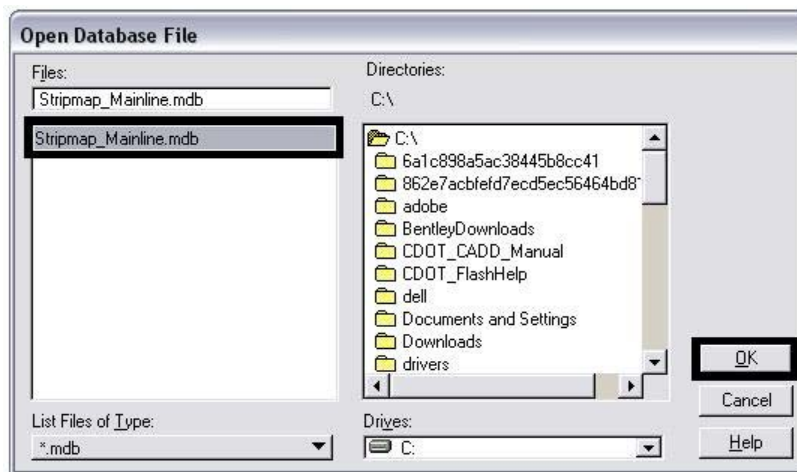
Open Database File

Files:
Stripmap_Mainline.mdb
Stripmap_Mainline.mdb

Directories:
C:\
C:\
6a1c898a5ac38445b8cc41
862e7acbfefd7ecd5ec56464bd8
adobe
BentleyDownloads
CDOT_CADD_Manual
CDOT_FlashHelp
dell
Documents and Settings
Downloads
drivers

OK
Cancel
Help

List Files of Type:
*.mdb

Drives:
C: